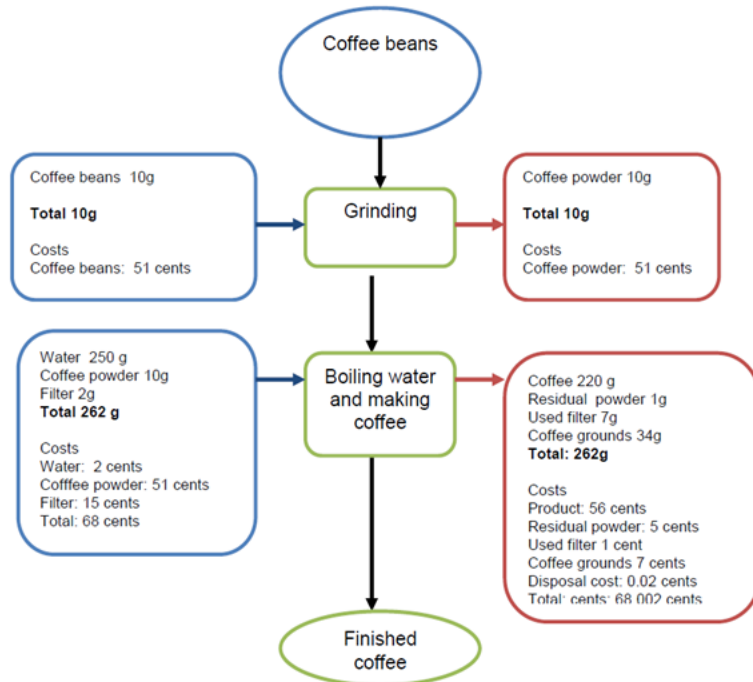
Coffee beans

Coffee beans 10g

**Total 10g**

Costs
Coffee beans: 51 cents

Grinding

Coffee powder 10g

**Total 10g**

Costs
Coffee powder: 51 cents

Water 250 g
Coffee powder 10g
Filter 2g
**Total 262 g**

Costs
Water: 2 cents
Cofffee powder: 51 cents
Filter: 15 cents
Total: 68 cents

Boiling water and making coffee

Coffee 220 g
Residual powder 1g
Used filter 7g
Coffee grounds 34g
**Total: 262g**

Costs
Product: 56 cents
Residual powder: 5 cents
Used filter 1 cent
Coffee grounds 7 cents
Disposal cost: 0.02 cents
Total: cents: 68.002 cents

Finished coffee